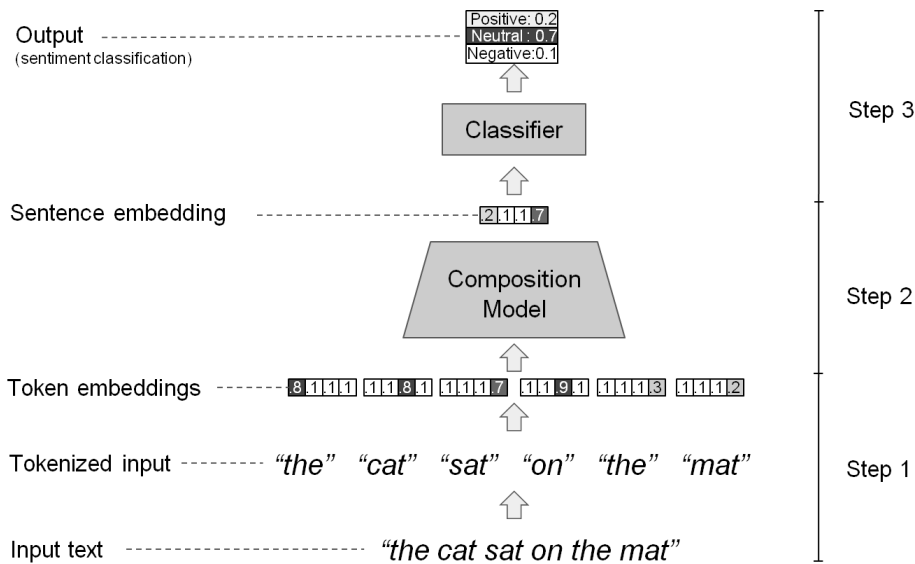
Output
(sentiment classification)

Positive: 0.2
Neutral : 0.7
Negative:0.1

Classifier

Step 3

Sentence embedding

.2 .1 .1 .7

Composition Model

Step 2

Token embeddings

.8 .1 .1 .1 .1 .1 .8 .1 .1 .1 .1 .7 .1 .1 .9 .1 .1 .1 .1 .3 .1 .1 .1 .2

Tokenized input

"the" "cat" "sat" "on" "the" "mat"

Step 1

Input text

"the cat sat on the mat"